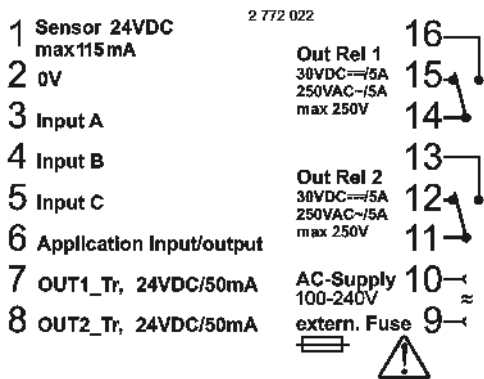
2 772 022

1 Sensor 24VDC max115mA
2 0V
3 Input A
4 Input B
5 Input C
6 Application Input/output
7 OUT1_Tr, 24VDC/50mA
8 OUT2_Tr, 24VDC/50mA

Out Rel 1
30VDC⎓/5A
250VAC~/5A
max 250V
16
15
14

Out Rel 2
30VDC⎓/5A
250VAC~/5A
max 250V
13
12
11

AC-Supply 100-240V
10
≈
extern. Fuse
9